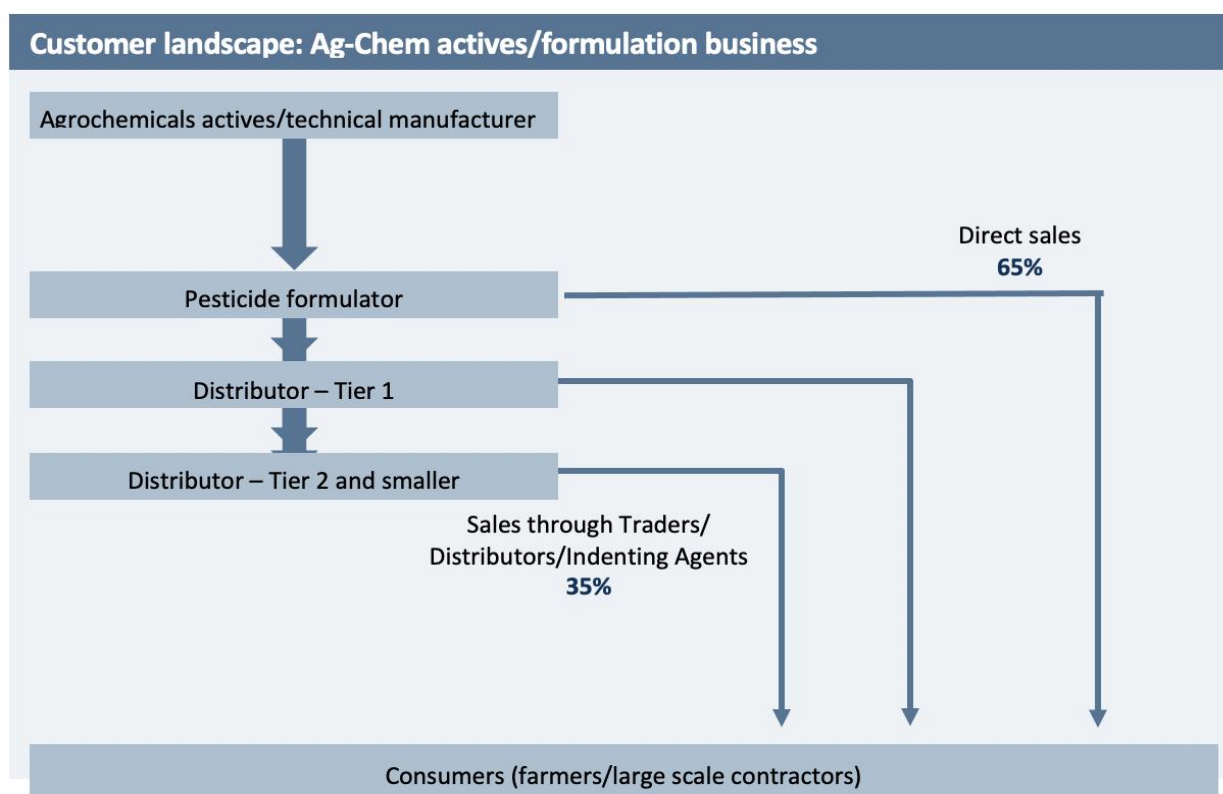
Customer landscape: Ag-Chem actives/formulation business

Agrochemicals actives/technical manufacturer

Direct sales
65%

Pesticide formulator

Distributor – Tier 1

Distributor – Tier 2 and smaller

Sales through Traders/ Distributors/Indenting Agents
35%

Consumers (farmers/large scale contractors)